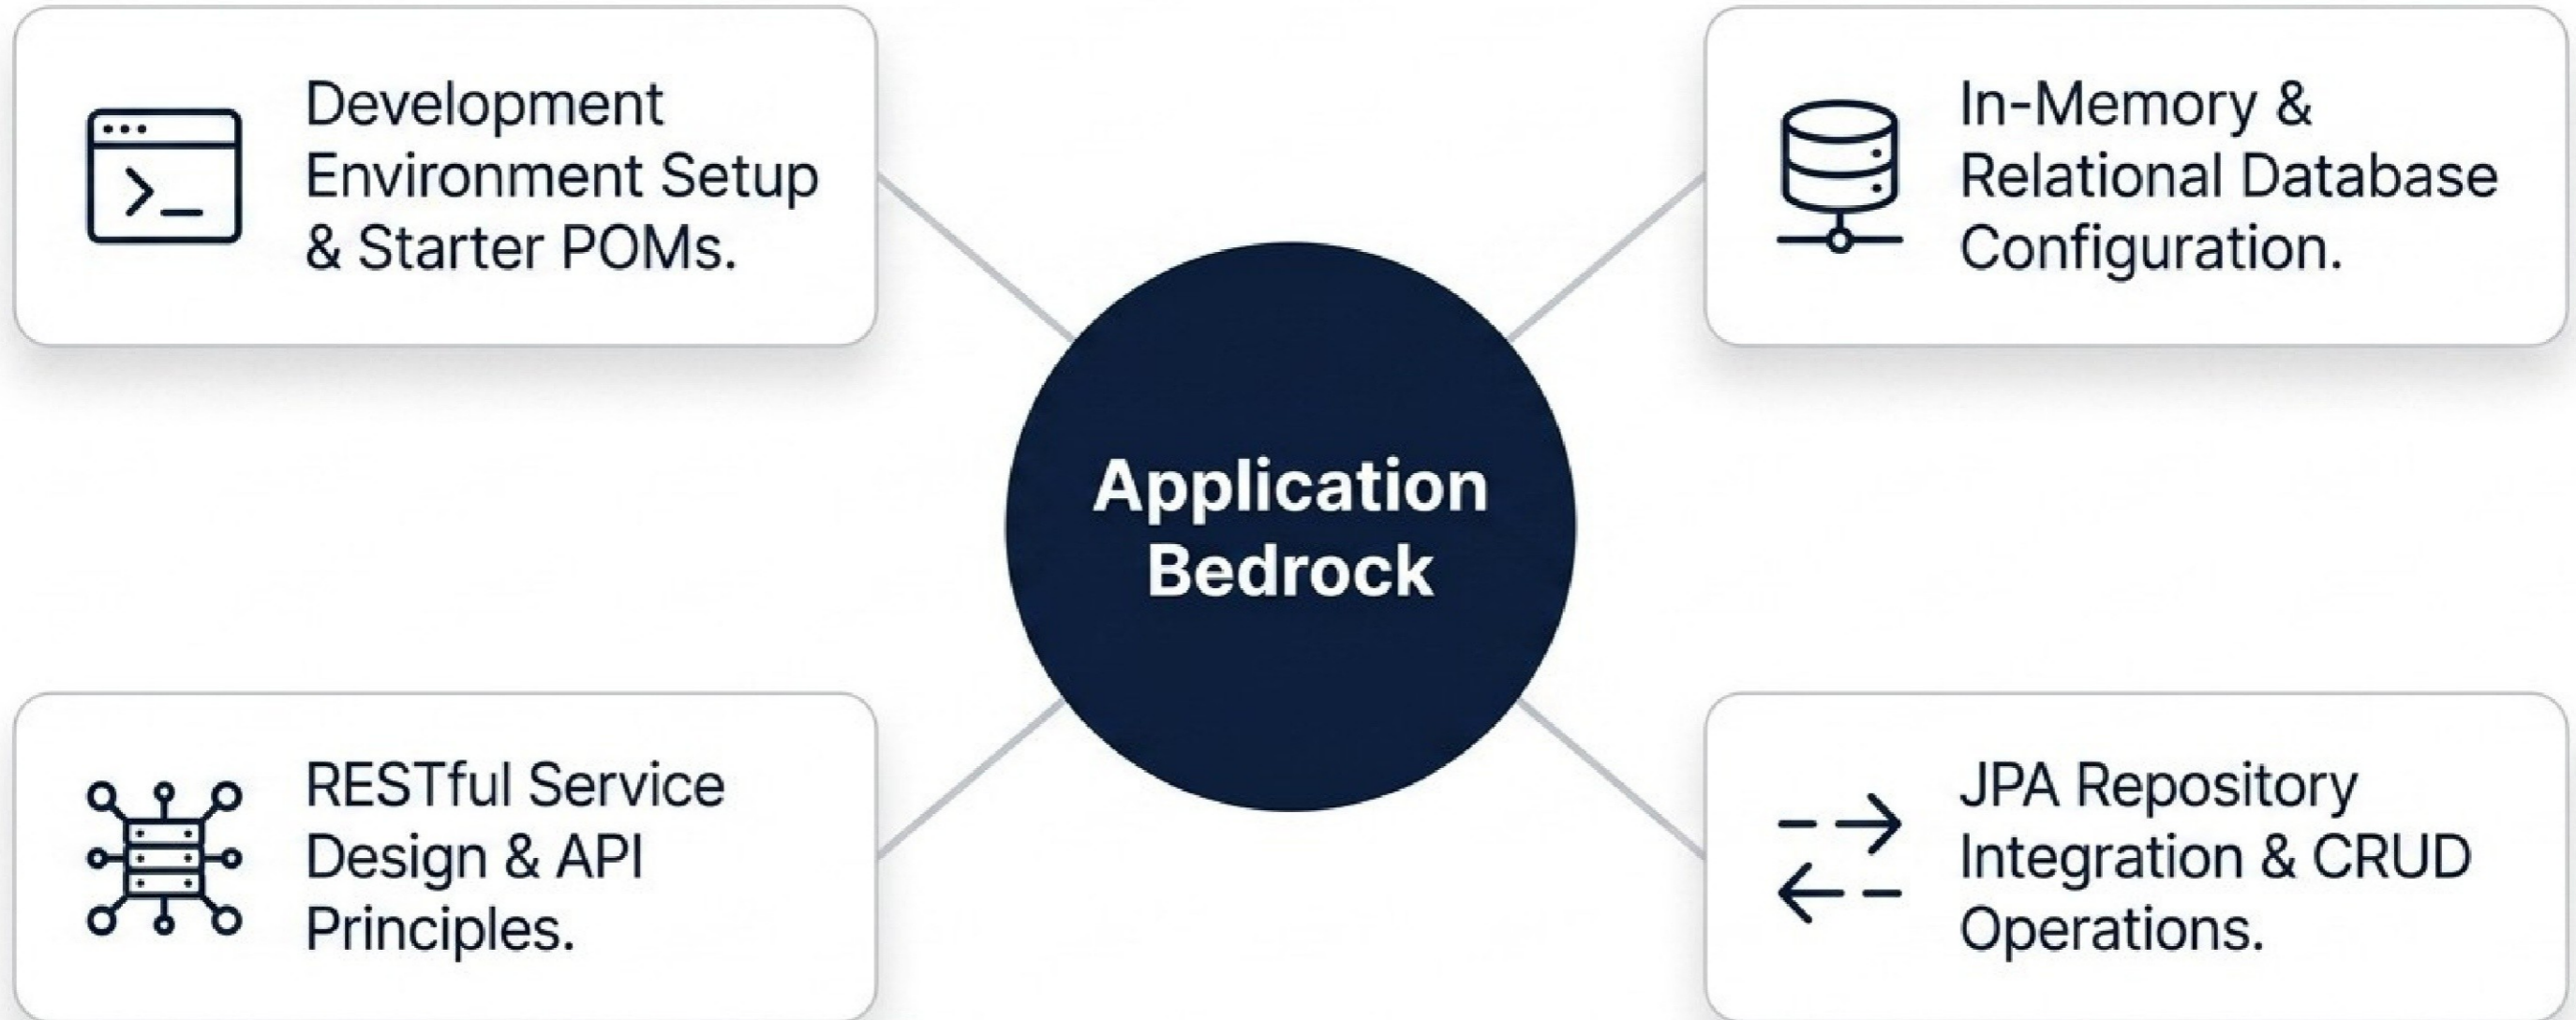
Development Environment Setup & Starter POMs.

In-Memory & Relational Database Configuration.

Application Bedrock

RESTful Service Design & API Principles.

JPA Repository Integration & CRUD Operations.